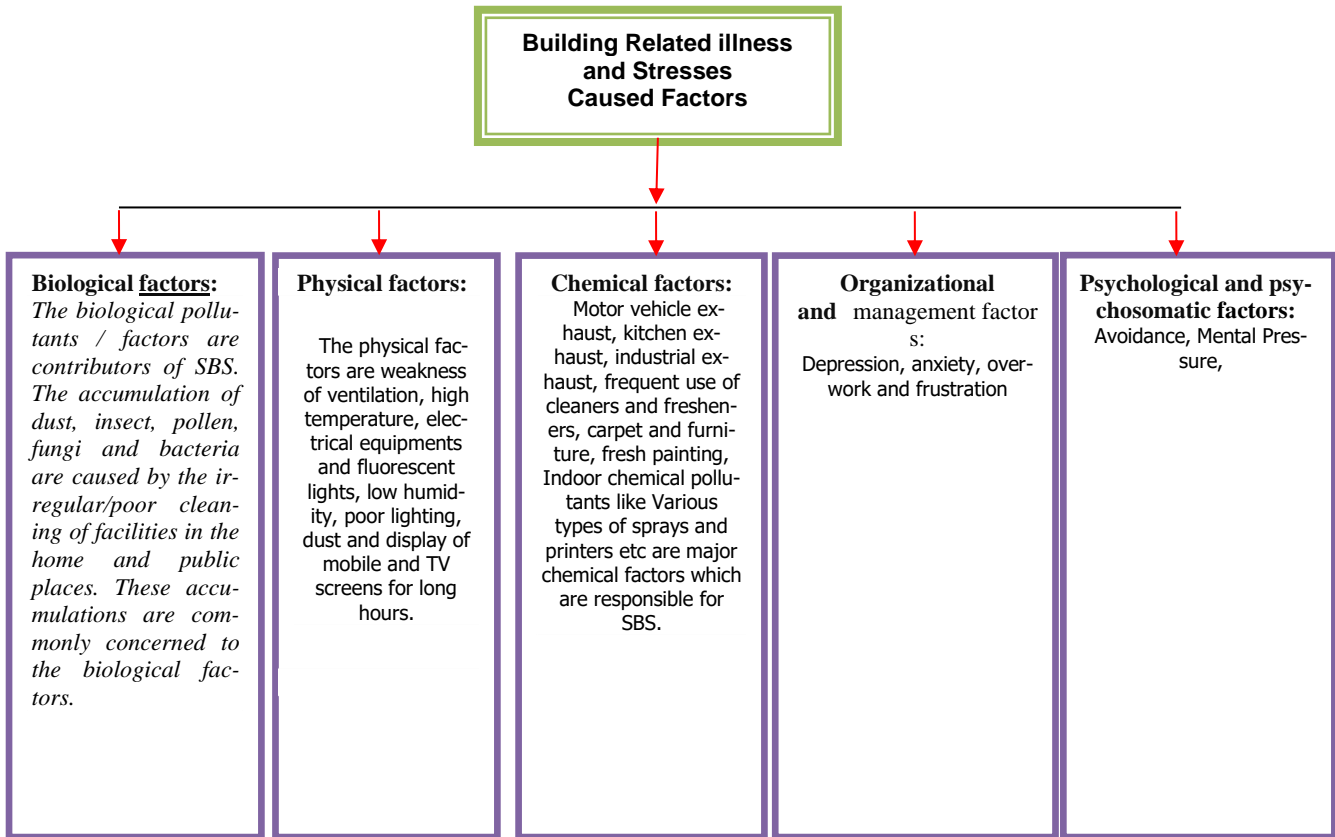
Building Related illness and Stresses Caused Factors

Biological factors:
The biological pollutants / factors are contributors of SBS. The accumulation of dust, insect, pollen, fungi and bacteria are caused by the irregular/poor cleaning of facilities in the home and public places. These accumulations are commonly concerned to the biological factors.

Physical factors:
The physical factors are weakness of ventilation, high temperature, electrical equipments and fluorescent lights, low humidity, poor lighting, dust and display of mobile and TV screens for long hours.

Chemical factors:
Motor vehicle exhaust, kitchen exhaust, industrial exhaust, frequent use of cleaners and fresheners, carpet and furniture, fresh painting, Indoor chemical pollutants like Various types of sprays and printers etc are major chemical factors which are responsible for SBS.

Organizational and management factors:
Depression, anxiety, overwork and frustration

Psychological and psychosomatic factors:
Avoidance, Mental Pressure,